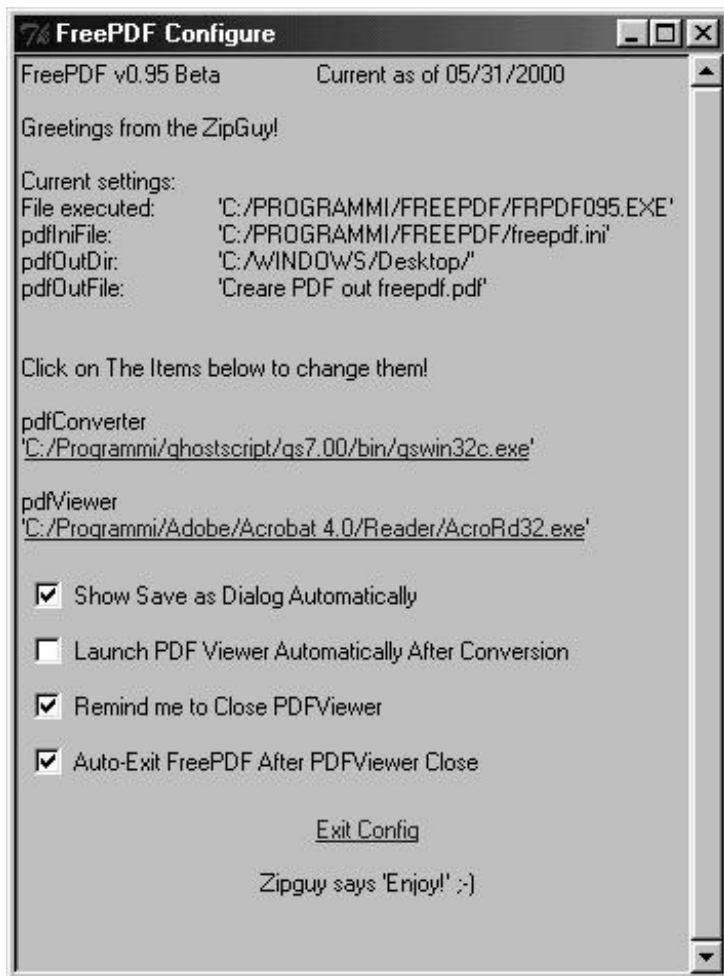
FreePDF Configure

FreePDF v0.95 Beta Current as of 05/31/2000

Greetings from the ZipGuy!

Current settings:
File executed: 'C:/PROGRAMMI/FREEPDF/FRPDF095.EXE'
pdfIniFile: 'C:/PROGRAMMI/FREEPDF/freepdf.ini'
pdfOutDir: 'C:/WINDOWS/Desktop/'
pdfOutFile: 'Creare PDF out freepdf.pdf'

Click on The Items below to change them!

pdfConverter
'C:/Programmi/ghostscript/gs7.00/bin/gswin32c.exe'

pdfViewer
'C:/Programmi/Adobe/Acrobat 4.0/Reader/AcroRd32.exe'

Show Save as Dialog Automatically

Launch PDF Viewer Automatically After Conversion

Remind me to Close PDFViewer

Auto-Exit FreePDF After PDFViewer Close

Exit Config

Zipguy says 'Enjoy!' ;-)